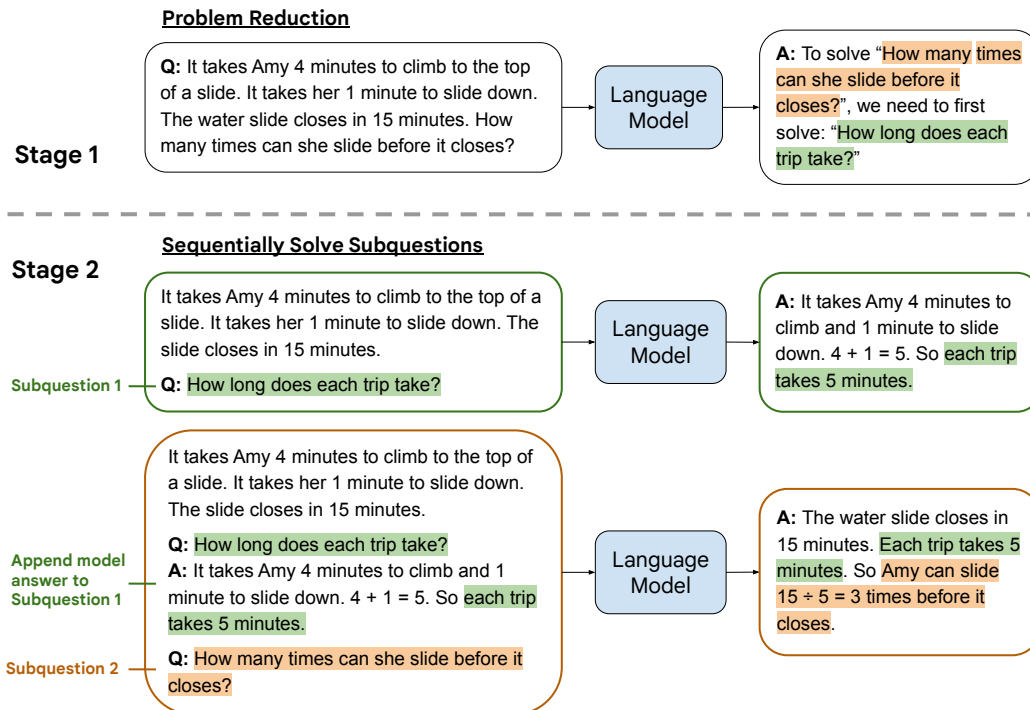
Problem Reduction

Stage 1

Q: It takes Amy 4 minutes to climb to the top of a slide. It takes her 1 minute to slide down. The water slide closes in 15 minutes. How many times can she slide before it closes?

Language Model

A: To solve "How many times can she slide before it closes?", we need to first solve: "How long does each trip take?"

Sequentially Solve Subquestions

Stage 2

It takes Amy 4 minutes to climb to the top of a slide. It takes her 1 minute to slide down. The slide closes in 15 minutes.

Subquestion 1

Q: How long does each trip take?

Language Model

A: It takes Amy 4 minutes to climb and 1 minute to slide down. 4 + 1 = 5. So each trip takes 5 minutes.

It takes Amy 4 minutes to climb to the top of a slide. It takes her 1 minute to slide down. The slide closes in 15 minutes.

Append model answer to Subquestion 1

Q: How long does each trip take?
A: It takes Amy 4 minutes to climb and 1 minute to slide down. 4 + 1 = 5. So each trip takes 5 minutes.

Subquestion 2

Q: How many times can she slide before it closes?

Language Model

A: The water slide closes in 15 minutes. Each trip takes 5 minutes. So Amy can slide 15 ÷ 5 = 3 times before it closes.